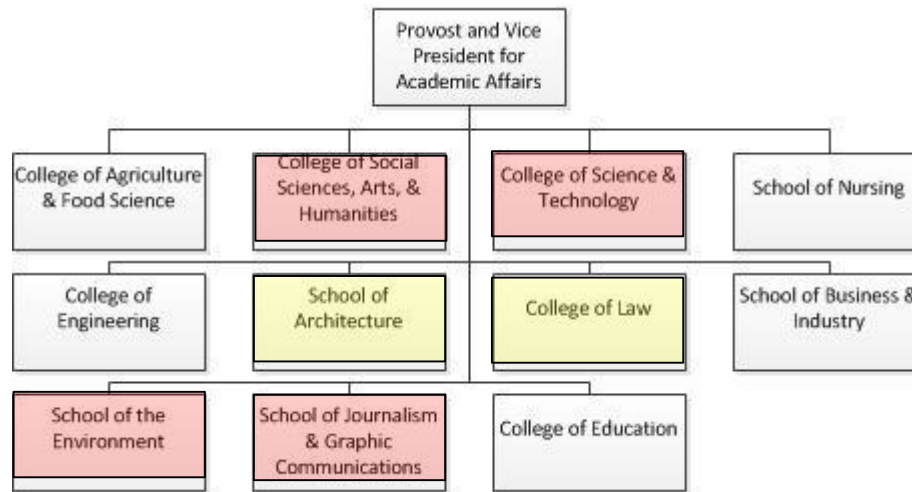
Provost and Vice President for Academic Affairs

College of Agriculture & Food Science

College of Social Sciences, Arts, & Humanities

College of Science & Technology

School of Nursing

College of Engineering

School of Architecture

College of Law

School of Business & Industry

School of the Environment

School of Journalism & Graphic Communications

College of Education